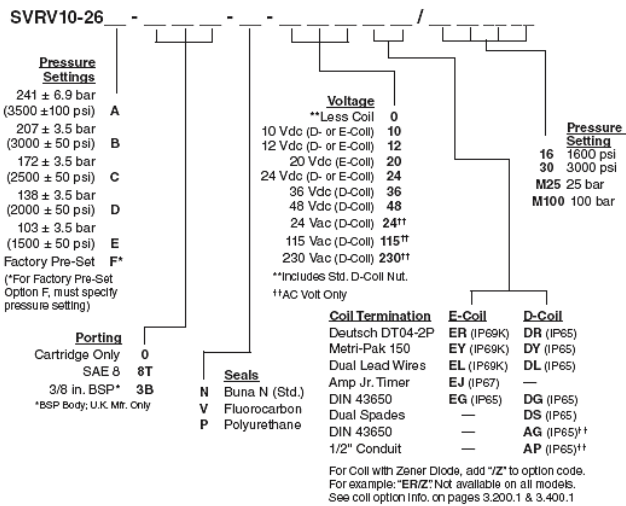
SVRV10-26__ - __ __ __ - __ - __ __ __ __ __ / __ __ __

Pressure Settings
241 ± 6.9 bar (3500 ±100 psi) A
207 ± 3.5 bar (3000 ± 50 psi) B
172 ± 3.5 bar (2500 ± 50 psi) C
138 ± 3.5 bar (2000 ± 50 psi) D
103 ± 3.5 bar (1500 ± 50 psi) E
Factory Pre-Set F*
(*For Factory Pre-Set Option F, must specify pressure setting)

Porting
Cartridge Only 0
SAE 8 8T
3/8 in. BSP* 3B
*BSP Body; U.K. Mfr. Only

Seals
N Buna N (Std.)
V Fluorocarbon
P Polyurethane

Voltage
**Less Coil 0
10 Vdc (D- or E-Coil) 10
12 Vdc (D- or E-Coil) 12
20 Vdc (E-Coil) 20
24 Vdc (D- or E-Coil) 24
36 Vdc (D-Coil) 36
48 Vdc (D-Coil) 48
24 Vac (D-Coil) 24††
115 Vac (D-Coil) 115††
230 Vac (D-Coil) 230††
**Includes Std. D-Coil Nut.
††AC Volt Only

Pressure Setting
16 1600 psi
30 3000 psi
M25 25 bar
M100 100 bar

| Coil Termination | E-Coil | D-Coil |
|---|---|---|
| Deutsch DT04-2P | ER (IP69K) | DR (IP65) |
| Metri-Pak 150 | EY (IP69K) | DY (IP65) |
| Dual Lead Wires | EL (IP69K) | DL (IP65) |
| Amp Jr. Timer | EJ (IP67) | — |
| DIN 43650 | EG (IP65) | DG (IP65) |
| Dual Spades | — | DS (IP65) |
| DIN 43650 | — | AG (IP65)†† |
| 1/2" Conduit | — | AP (IP65)†† |

For Coil with Zener Diode, add "/Z" to option code. For example: "ER/Z." Not available on all models. See coil option info. on pages 3.200.1 & 3.400.1